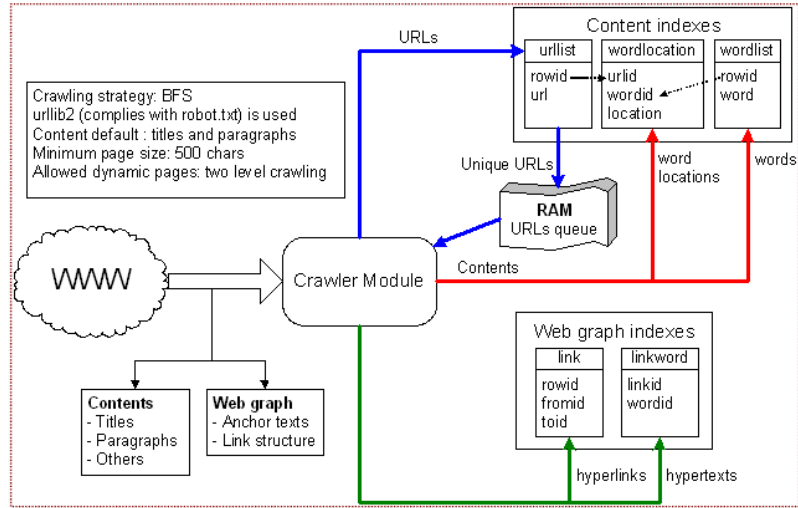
Crawling strategy: BFS
urllib2 (complies with robot.txt) is used
Content default : titles and paragraphs
Minimum page size: 500 chars
Allowed dynamic pages: two level crawling

URLs

Content indexes

| urllist |
|---|
| rowid url |

| wordlocation |
|---|
| urlid wordid location |

| wordlist |
|---|
| rowid word |

Unique URLs

word locations

words

RAM
URLs queue

WWW

Crawler Module

Contents

Web graph indexes

| link |
|---|
| rowid fromid toid |

| linkword |
|---|
| linkid wordid |

Contents
- Titles
- Paragraphs
- Others

Web graph
- Anchor texts
- Link structure

hyperlinks

hypertexts